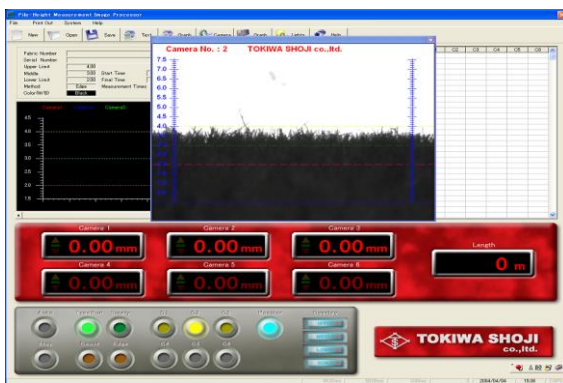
Pile Height Measurement Image Processor

File Print Out System Help

New Open Save Test Graph Camera Graph Lights Help

Fabric Number
Serial Number
Upper Limit 4.00
Middle 3.00 Start Time
Lower Limit 2.00 Final Time
Method Edge Measurement Times
Color(W/B) Black

Camera1 Camera2 Camera3

4.5
4.0
3.5
3.0
2.5
2.0
1.5

C2 C3 C4 C5 C6

Camera No. : 2 TOKIWA SHOJI co.,ltd.

7.5
7.0
6.5
6.0
5.5
5.0
4.5
4.0

Camera 1
0.00 mm
Camera 2
0.00 mm
Camera 3
0.00 mm
Camera 4
0.00 mm
Camera 5
0.00 mm
Camera 6
0.00 mm

Length
0 m

Auto Light Level Display C1 C2 C3 Pattern
Stop Detect Edge C4 C5 C6

TOKIWA SHOJI co.,ltd.

2004/04/04 15:30